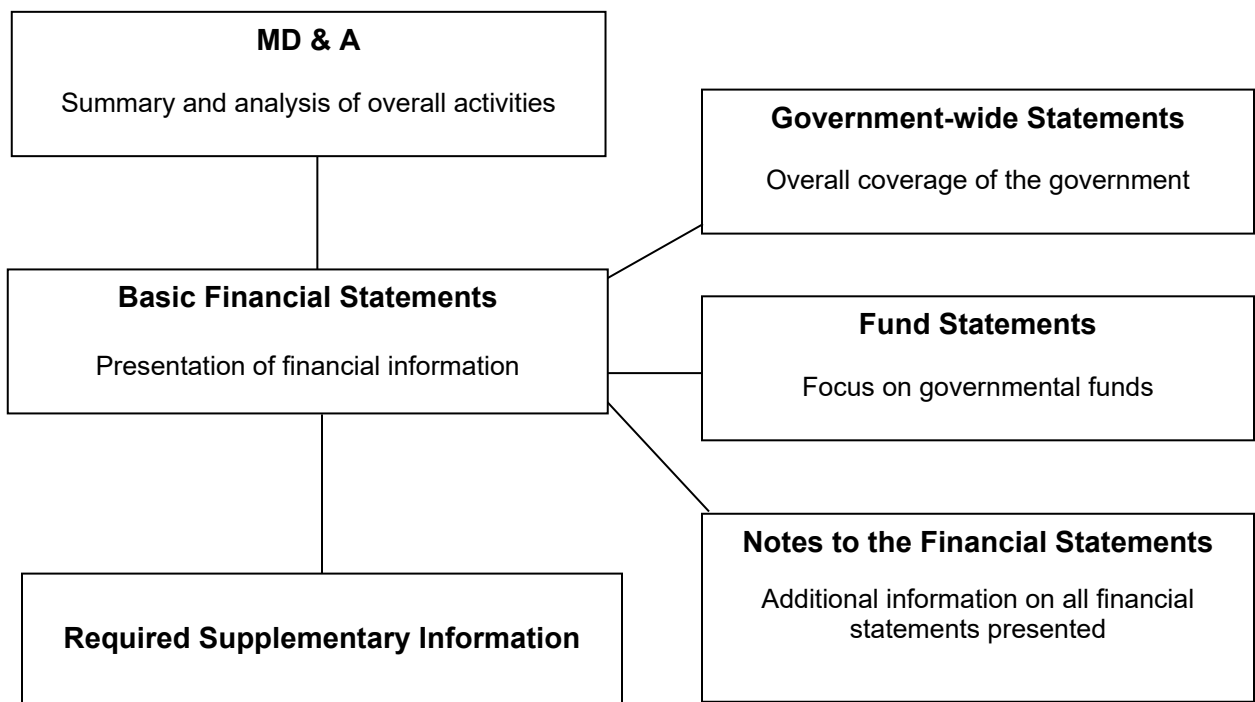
MD & A

Summary and analysis of overall activities

Government-wide Statements

Overall coverage of the government

Basic Financial Statements

Presentation of financial information

Fund Statements

Focus on governmental funds

Notes to the Financial Statements

Additional information on all financial statements presented

Required Supplementary Information